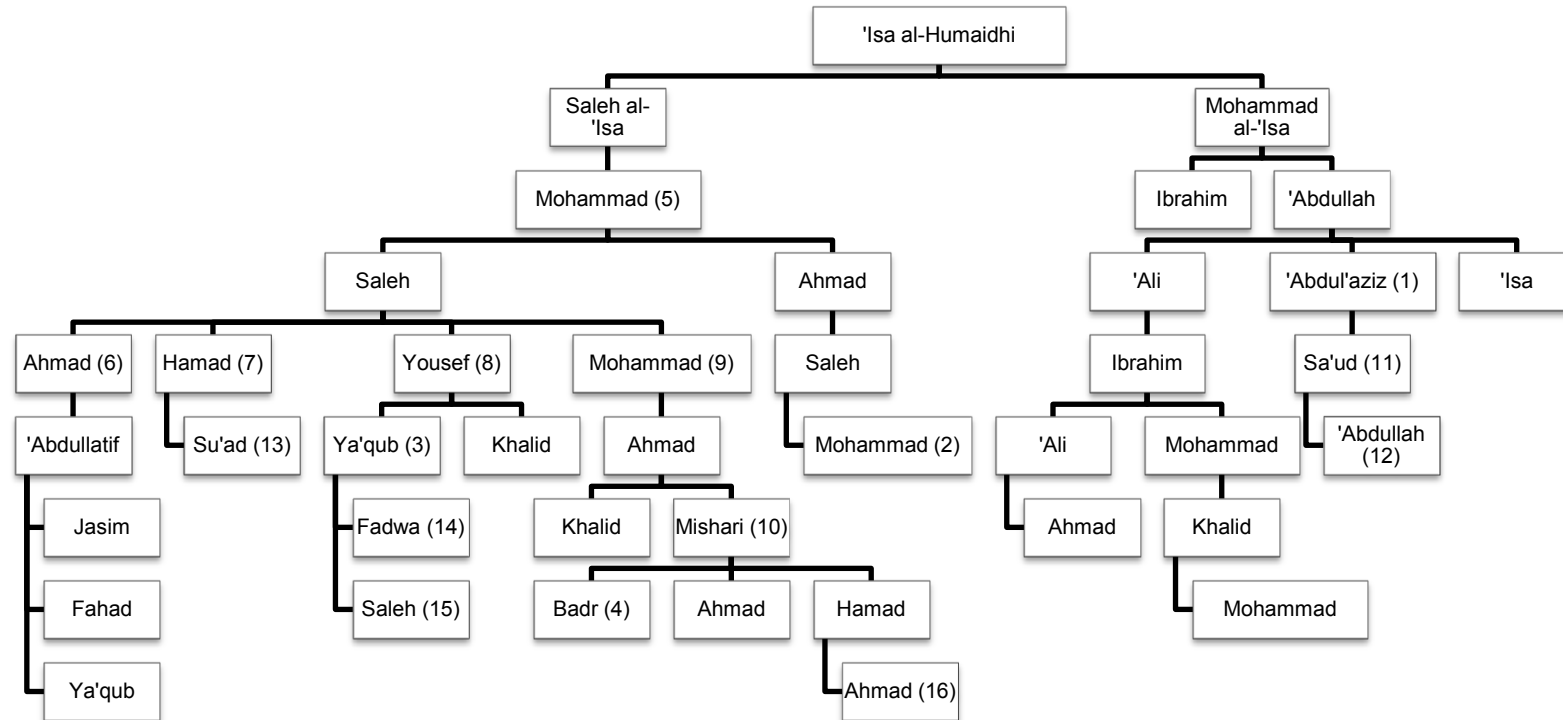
'Isa al-Humaidhi

Saleh al-'Isa

Mohammad al-'Isa

Mohammad (5)

Ibrahim

'Abdullah

Saleh

Ahmad

'Ali

'Abdul'aziz (1)

'Isa

Ahmad (6)

Hamad (7)

Yousef (8)

Mohammad (9)

Saleh

Ibrahim

Sa'ud (11)

'Abdullatif

Su'ad (13)

Ya'qub (3)

Khalid

Ahmad

Mohammad (2)

'Ali

Mohammad

'Abdullah (12)

Jasim

Fadwa (14)

Khalid

Mishari (10)

Ahmad

Khalid

Fahad

Saleh (15)

Badr (4)

Ahmad

Hamad

Mohammad

Ya'qub

Ahmad (16)